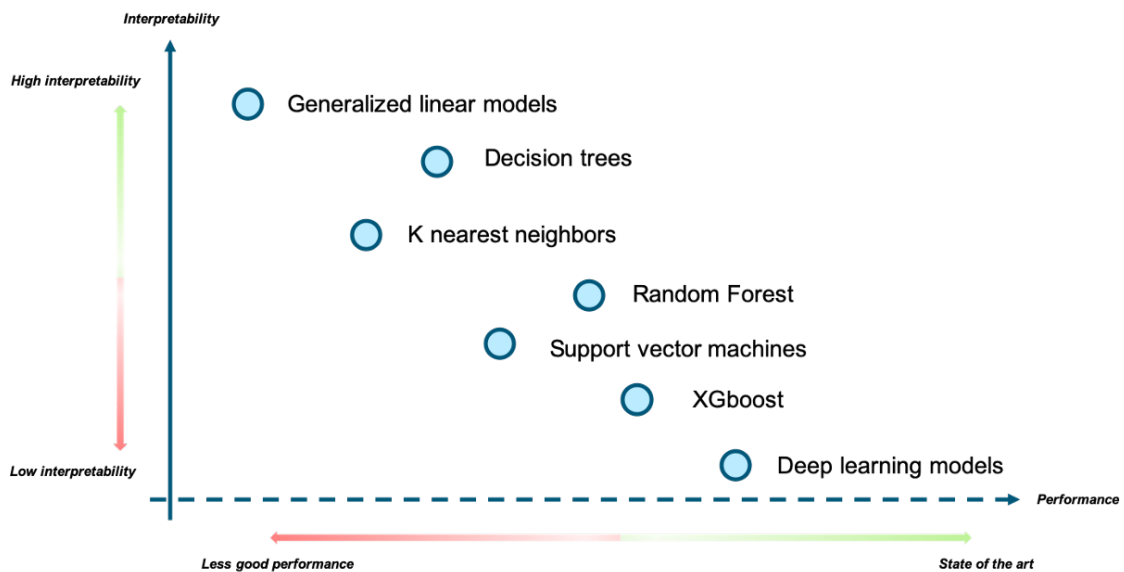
Interpretability

High interpretability

Generalized linear models

Decision trees

K nearest neighbors

Random Forest

Support vector machines

XGboost

Low interpretability

Deep learning models

Performance

Less good performance

State of the art